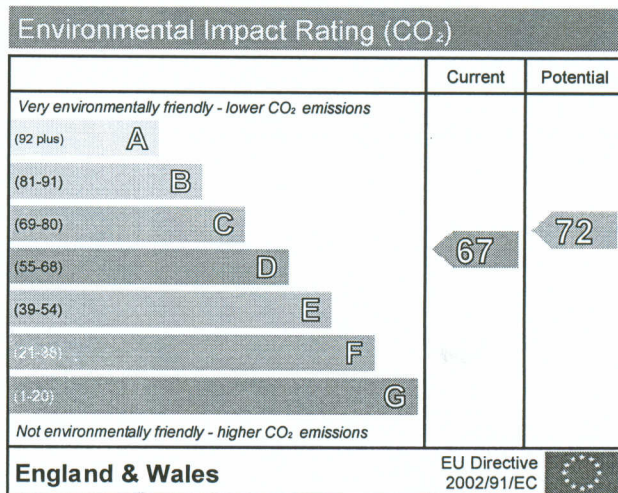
Environmental Impact Rating ($CO_2$)

| | Current | Potential |
|---|---|---|
| Very environmentally friendly - lower $CO_2$ emissions | | |
| (92 plus) A | | |
| (81-91) B | | |
| (69-80) C | | 72 |
| (55-68) D | 67 | |
| (39-54) E | | |
| (21-38) F | | |
| (1-20) G | | |
| Not environmentally friendly - higher $CO_2$ emissions | | |

England & Wales

EU Directive 2002/91/EC